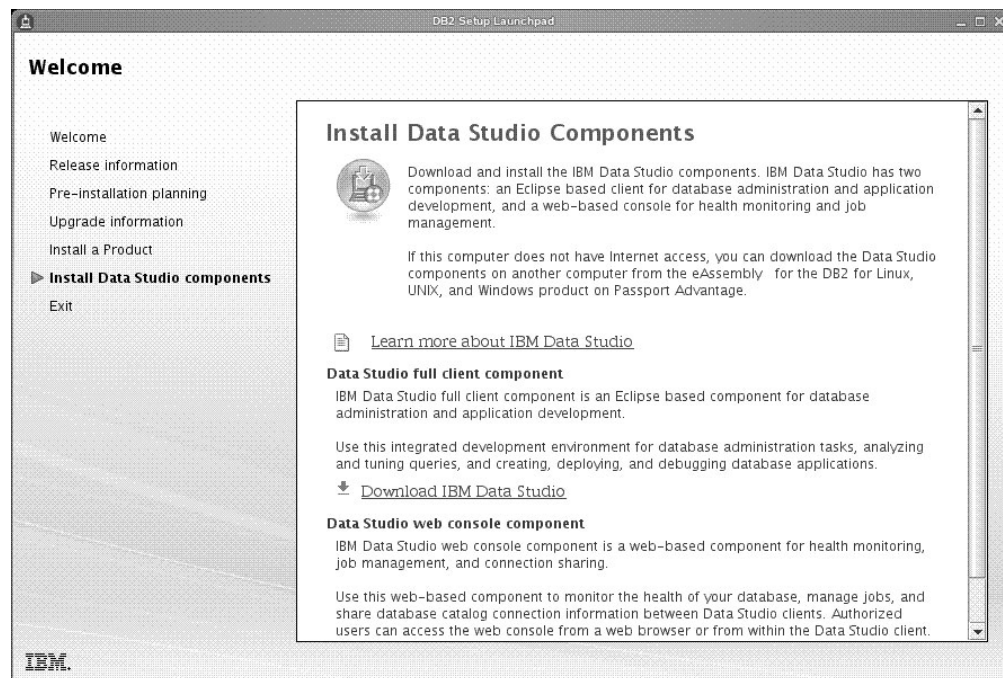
DB2 Setup Launchpad

Welcome

Welcome
Release information
Pre-installation planning
Upgrade information
Install a Product
Install Data Studio components
Exit

Install Data Studio Components

Download and install the IBM Data Studio components. IBM Data Studio has two components: an Eclipse based client for database administration and application development, and a web-based console for health monitoring and job management.

If this computer does not have Internet access, you can download the Data Studio components on another computer from the eAssembly for the DB2 for Linux, UNIX, and Windows product on Passport Advantage.

Learn more about IBM Data Studio

Data Studio full client component

IBM Data Studio full client component is an Eclipse based component for database administration and application development.

Use this integrated development environment for database administration tasks, analyzing and tuning queries, and creating, deploying, and debugging database applications.

Download IBM Data Studio

Data Studio web console component

IBM Data Studio web console component is a web-based component for health monitoring, job management, and connection sharing.

Use this web-based component to monitor the health of your database, manage jobs, and share database catalog connection information between Data Studio clients. Authorized users can access the web console from a web browser or from within the Data Studio client.

IBM.